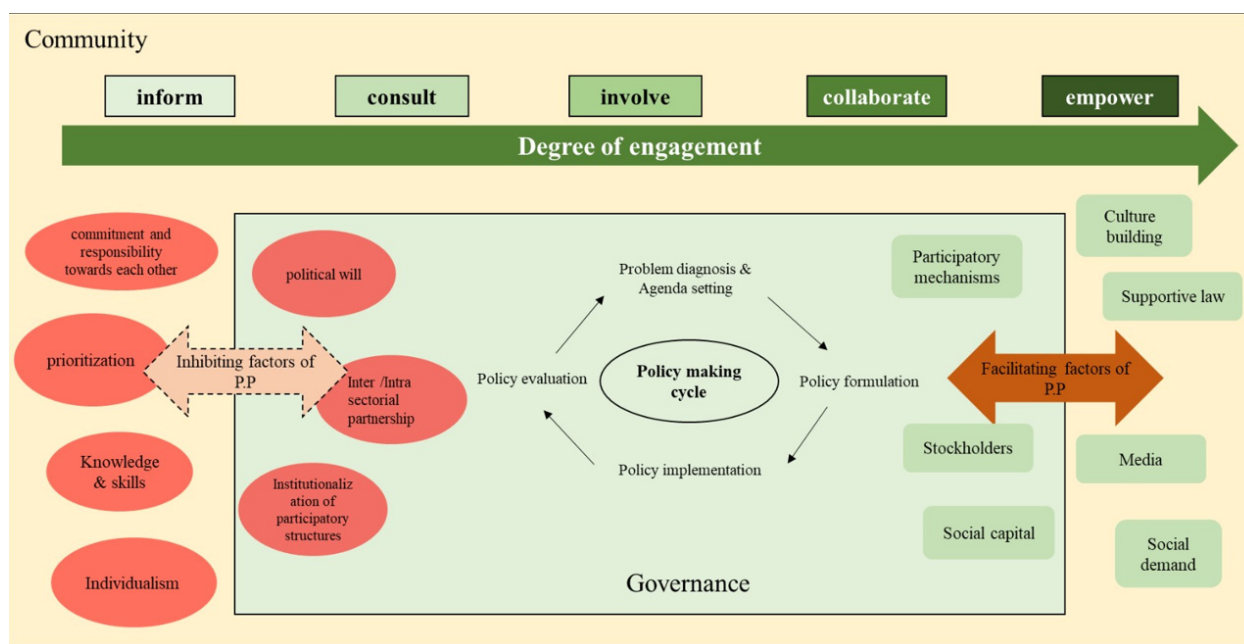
Community

inform

consult

involve

collaborate

empower

Degree of engagement

commitment and responsibility towards each other

prioritization

Knowledge & skills

Individualism

political will

Inhibiting factors of P.P

Inter /Intra sectorial partnership

Institutionalization of participatory structures

Problem diagnosis & Agenda setting

Policy evaluation

Policy making cycle

Policy formulation

Policy implementation

Governance

Participatory mechanisms

Culture building

Supportive law

Facilitating factors of P.P

Stockholders

Media

Social capital

Social demand